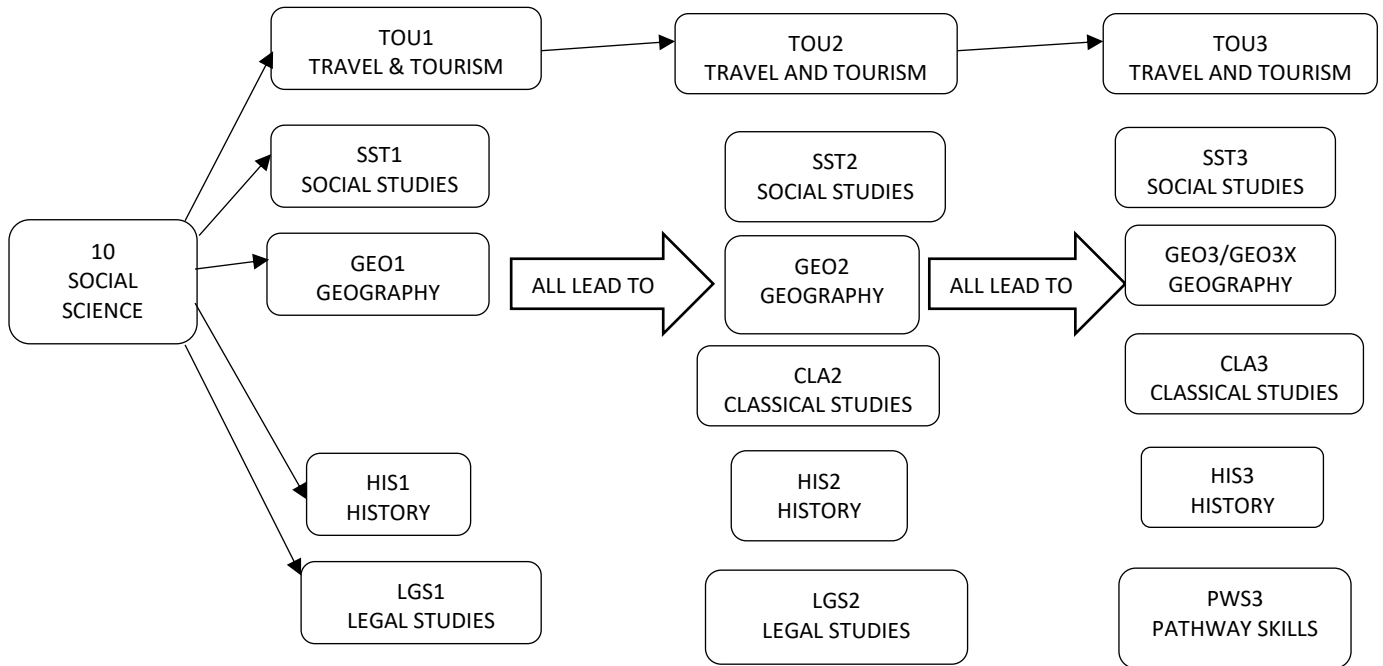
10
SOCIAL
SCIENCE

TOU1
TRAVEL & TOURISM

SST1
SOCIAL STUDIES

GEO1
GEOGRAPHY

HIS1
HISTORY

LGS1
LEGAL STUDIES

ALL LEAD TO

TOU2
TRAVEL AND TOURISM

SST2
SOCIAL STUDIES

GEO2
GEOGRAPHY

CLA2
CLASSICAL STUDIES

HIS2
HISTORY

LGS2
LEGAL STUDIES

ALL LEAD TO

TOU3
TRAVEL AND TOURISM

SST3
SOCIAL STUDIES

GEO3/GEO3X
GEOGRAPHY

CLA3
CLASSICAL STUDIES

HIS3
HISTORY

PWS3
PATHWAY SKILLS